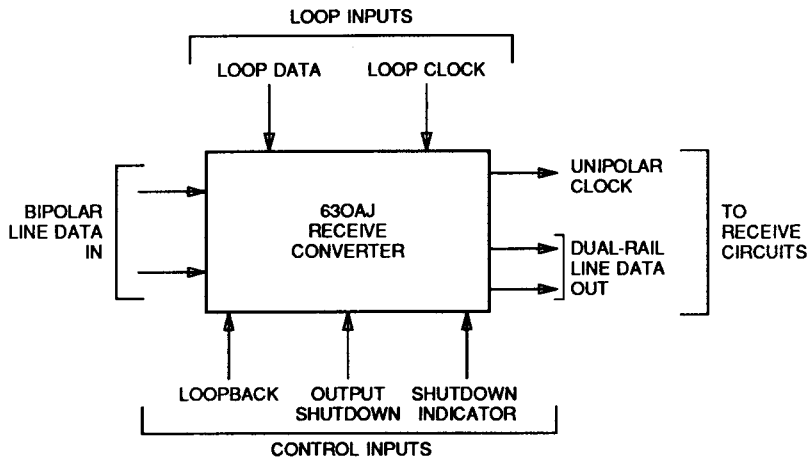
LOOP INPUTS

LOOP DATA

LOOP CLOCK

BIPOLAR LINE DATA IN

63OAJ RECEIVE CONVERTER

UNIPOLAR CLOCK

DUAL-RAIL LINE DATA OUT

TO RECEIVE CIRCUITS

LOOPBACK

OUTPUT SHUTDOWN

SHUTDOWN INDICATOR

CONTROL INPUTS